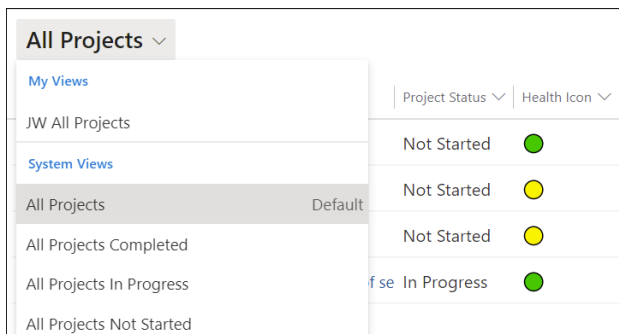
All Projects

My Views

JW All Projects

System Views

All Projects Default

All Projects Completed

All Projects In Progress

All Projects Not Started

Project Status Health Icon

Not Started

Not Started

Not Started

f se In Progress